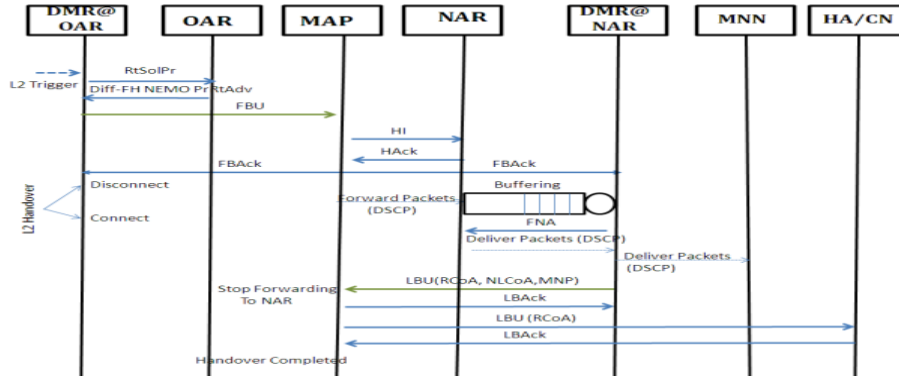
DMR@ OAR

OAR

MAP

NAR

DMR@ NAR

MNN

HA/CN

L2 Trigger

RtSolPr

Diff-FH NEMO PrRtAdv

FBU

HI

HAck

FBAck

FBAck

L2 Handover

Disconnect

Connect

Buffering

Forward Packets (DSCP)

FNA

Deliver Packets (DSCP)

Deliver Packets (DSCP)

LBU(RCoA, NLCoA,MNP)

Stop Forwarding To NAR

LBAck

LBU (RCoA)

LBAck

Handover Completed